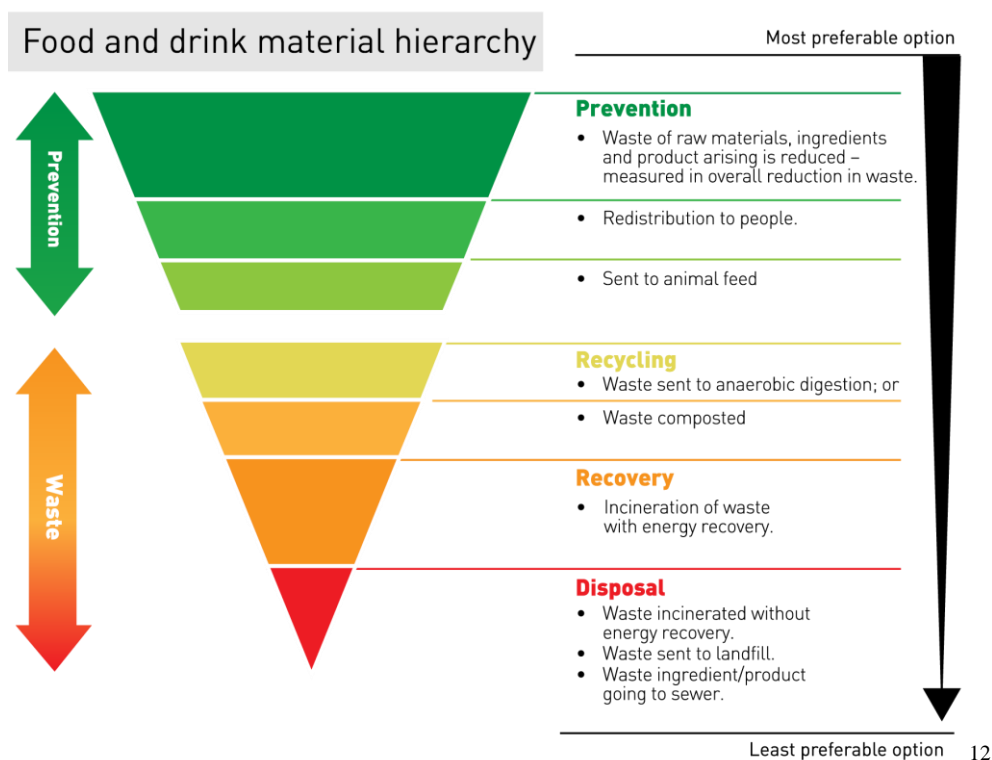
Food and drink material hierarchy

Most preferable option

Prevention

Prevention
• Waste of raw materials, ingredients and product arising is reduced – measured in overall reduction in waste.

• Redistribution to people.

• Sent to animal feed

Waste

Recycling
• Waste sent to anaerobic digestion; or

• Waste composted

Recovery
• Incineration of waste with energy recovery.

Disposal
• Waste incinerated without energy recovery.
• Waste sent to landfill.
• Waste ingredient/product going to sewer.

Least preferable option

12